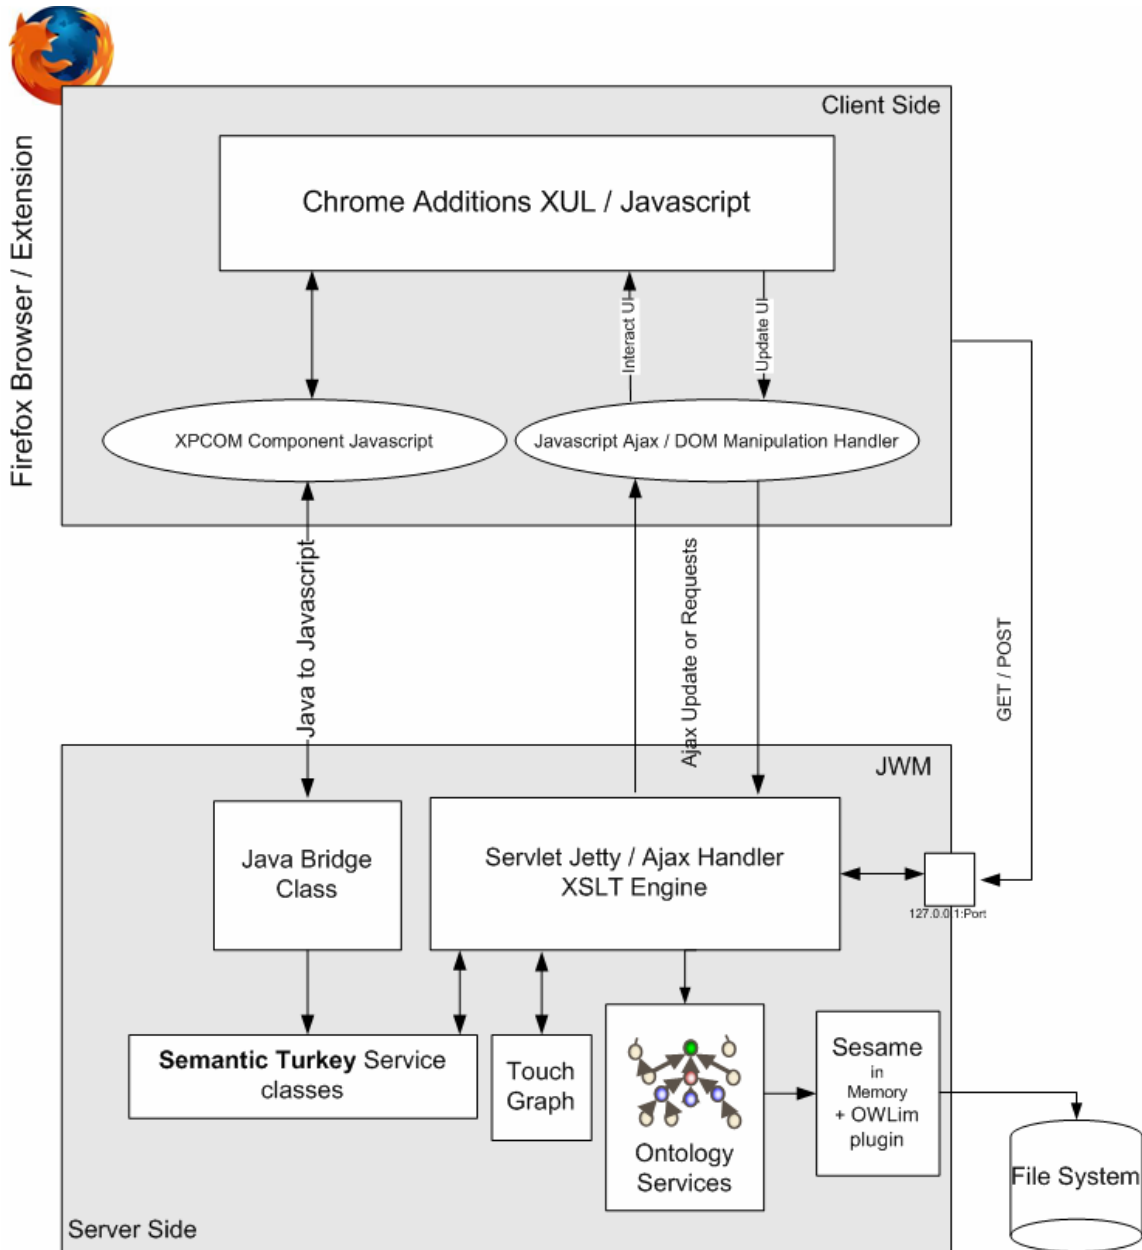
Firefox Browser / Extension

Client Side

Chrome Additions XUL / Javascript

Interact UI

Update UI

XPCOM Component Javascript

Javascript Ajax / DOM Manipulation Handler

Java to Javascript

Ajax Update or Requests

GET / POST

JWM

Java Bridge Class

Servlet Jetty / Ajax Handler XSLT Engine

127.0.0.1:Port

**Semantic Turkey** Service classes

Touch Graph

Ontology Services

Sesame in Memory + OWLim plugin

File System

Server Side